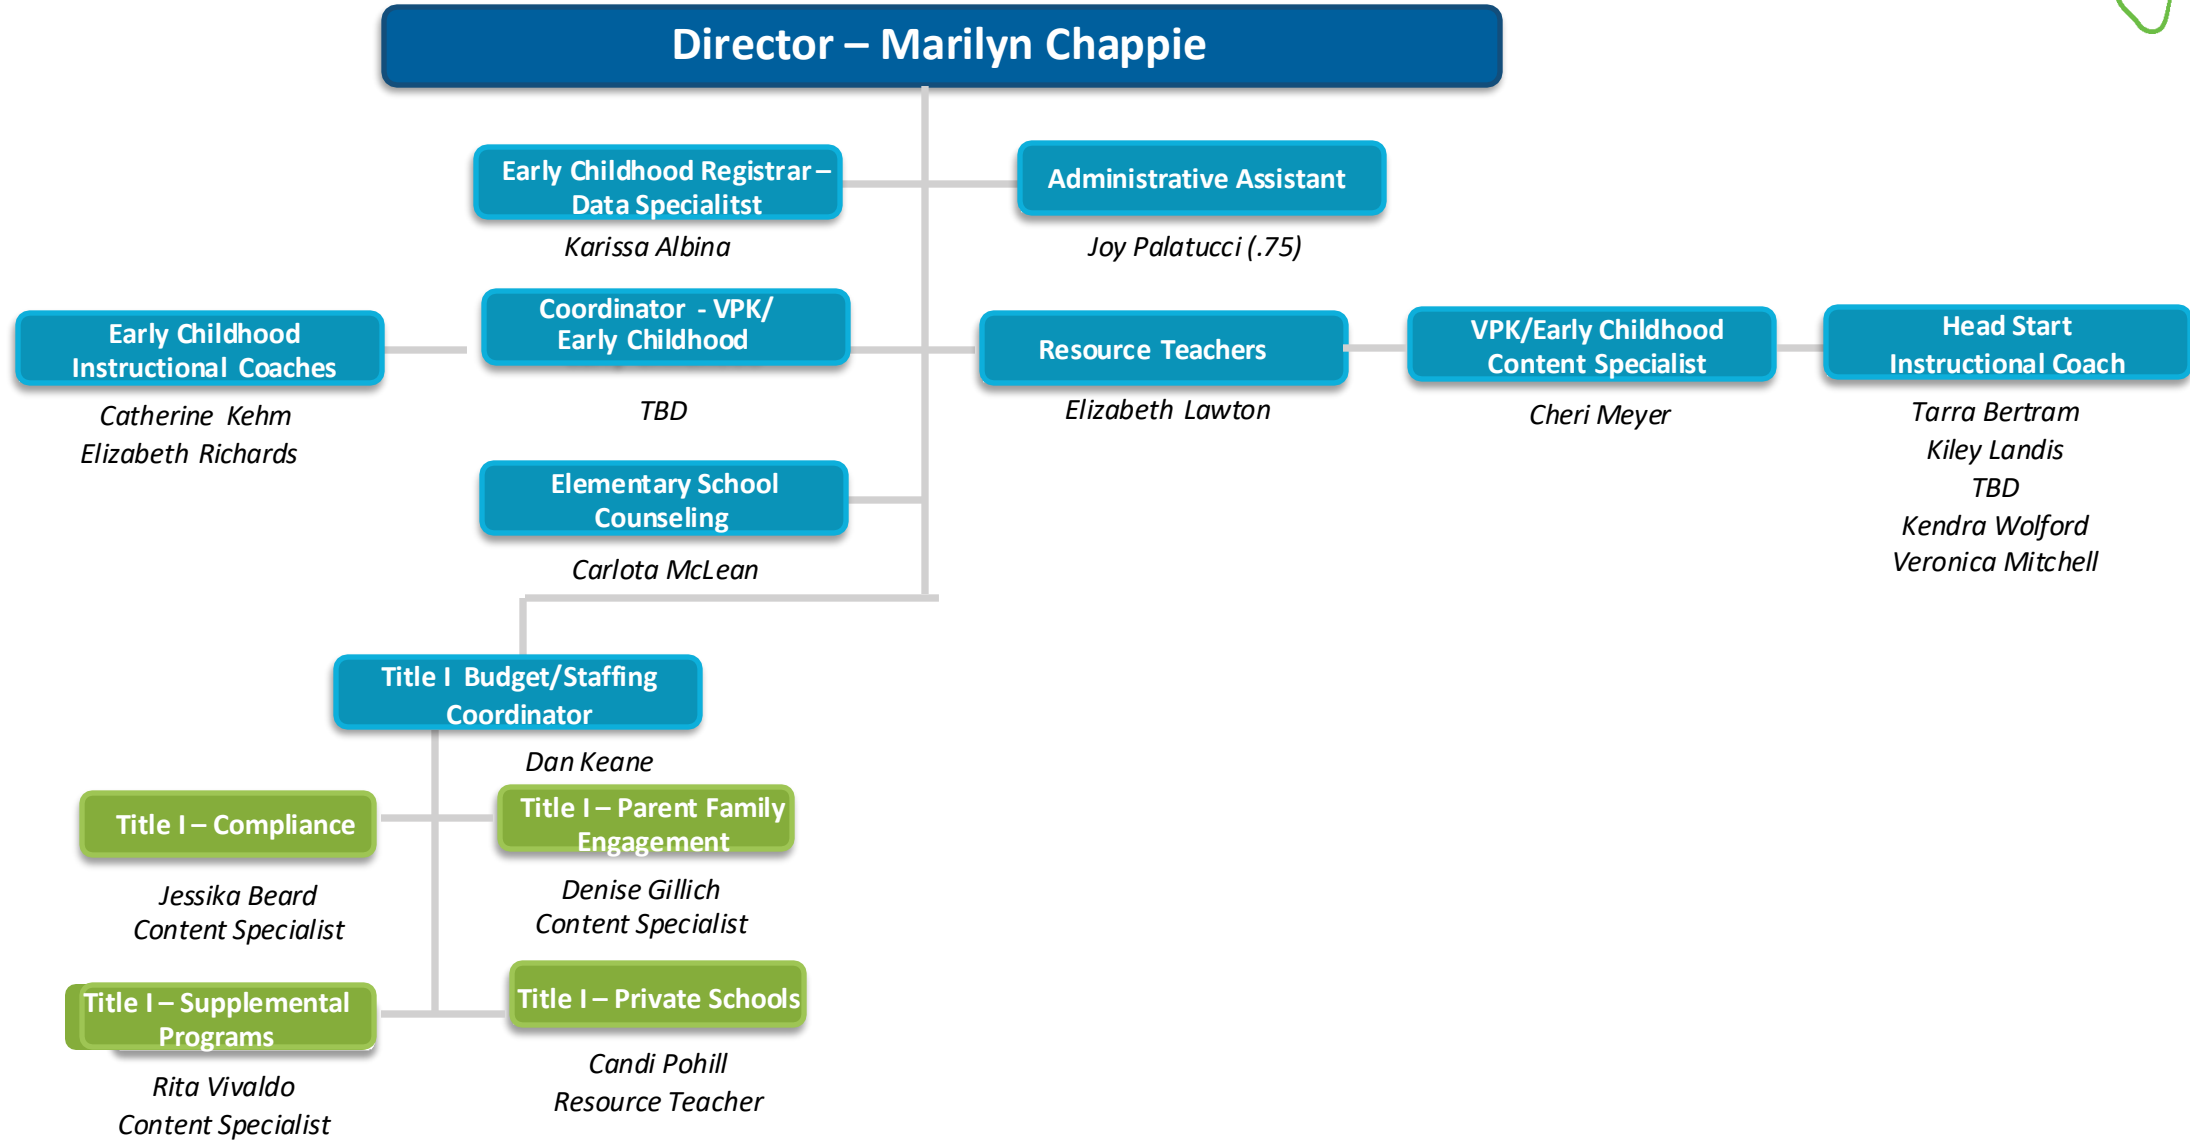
Director – Marilyn Chappie

Early Childhood Registrar – Data Specialitst

Karissa Albina

Administrative Assistant

Joy Palatucci (.75)

Early Childhood Instructional Coaches

Catherine Kehm
Elizabeth Richards

Coordinator - VPK/ Early Childhood

TBD

Resource Teachers

Elizabeth Lawton

VPK/Early Childhood Content Specialist

Cheri Meyer

Head Start Instructional Coach

Tarra Bertram
Kiley Landis
TBD
Kendra Wolford
Veronica Mitchell

Elementary School Counseling

Carlota McLean

Title I Budget/Staffing Coordinator

Dan Keane

Title I – Compliance

Jessika Beard
Content Specialist

Title I – Parent Family Engagement

Denise Gillich
Content Specialist

Title I – Supplemental Programs

Rita Vivaldo
Content Specialist

Title I – Private Schools

Candi Pohill
Resource Teacher